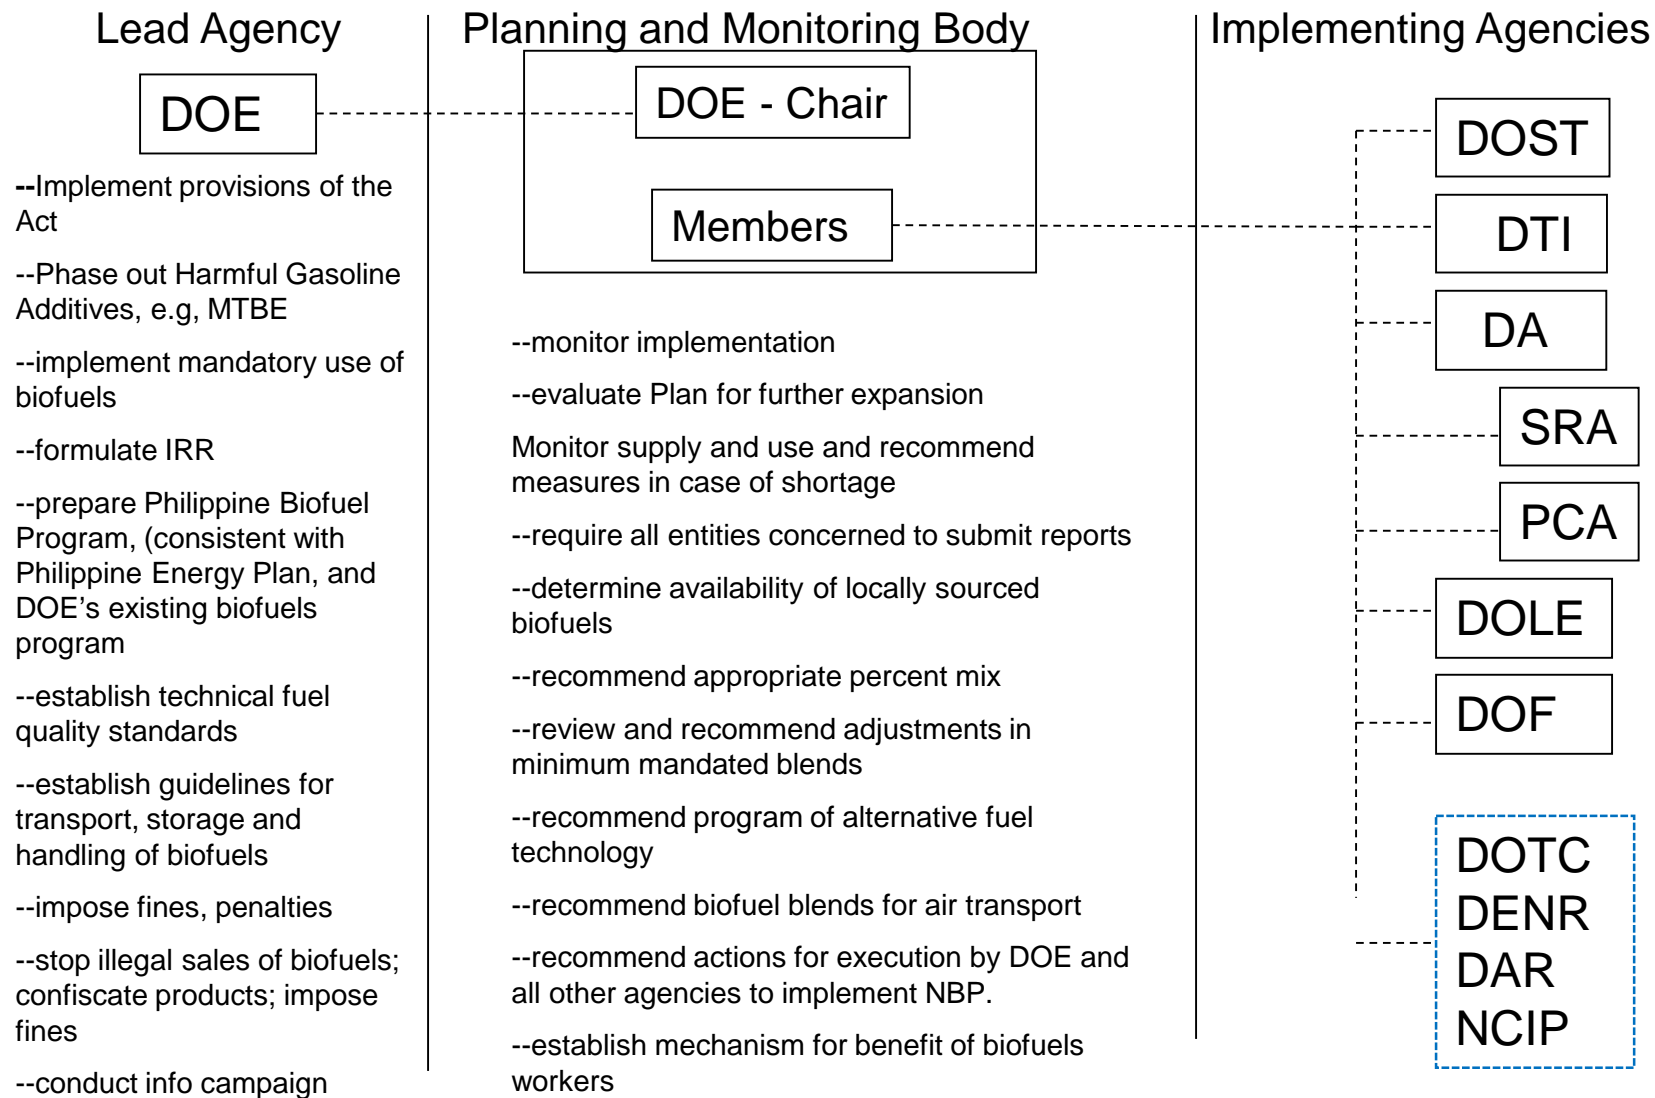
Lead Agency

DOE

--Implement provisions of the Act

--Phase out Harmful Gasoline Additives, e.g, MTBE

--implement mandatory use of biofuels

--formulate IRR

--prepare Philippine Biofuel Program, (consistent with Philippine Energy Plan, and DOE's existing biofuels program

--establish technical fuel quality standards

--establish guidelines for transport, storage and handling of biofuels

--impose fines, penalties

--stop illegal sales of biofuels; confiscate products; impose fines

--conduct info campaign

Planning and Monitoring Body

DOE - Chair

Members

--monitor implementation

--evaluate Plan for further expansion

Monitor supply and use and recommend measures in case of shortage

--require all entities concerned to submit reports

--determine availability of locally sourced biofuels

--recommend appropriate percent mix

--review and recommend adjustments in minimum mandated blends

--recommend program of alternative fuel technology

--recommend biofuel blends for air transport

--recommend actions for execution by DOE and all other agencies to implement NBP.

--establish mechanism for benefit of biofuels workers

Implementing Agencies

DOST

DTI

DA

SRA

PCA

DOLE

DOF

DOTC
DENR
DAR
NCIP